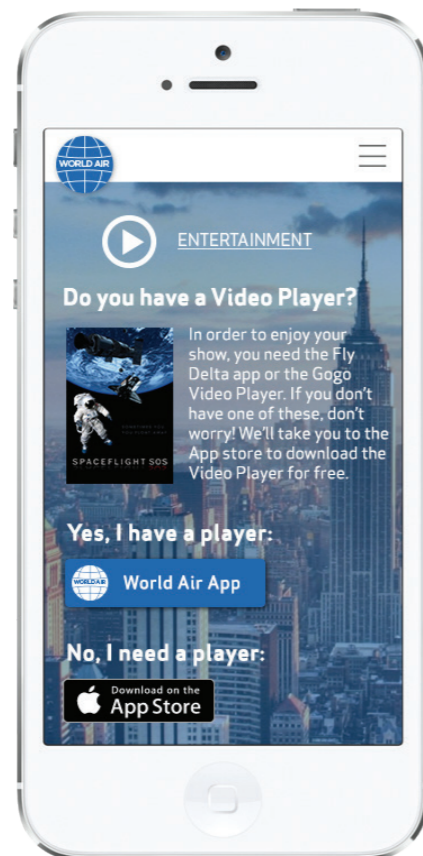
WORLD AIR

ENTERTAINMENT

Do you have a Video Player?

SPACEFLIGHT SOS

In order to enjoy your show, you need the Fly Delta app or the Gogo Video Player. If you don't have one of these, don't worry! We'll take you to the App store to download the Video Player for free.

Yes, I have a player:

WORLD AIR

World Air App

No, I need a player:

Download on the App Store